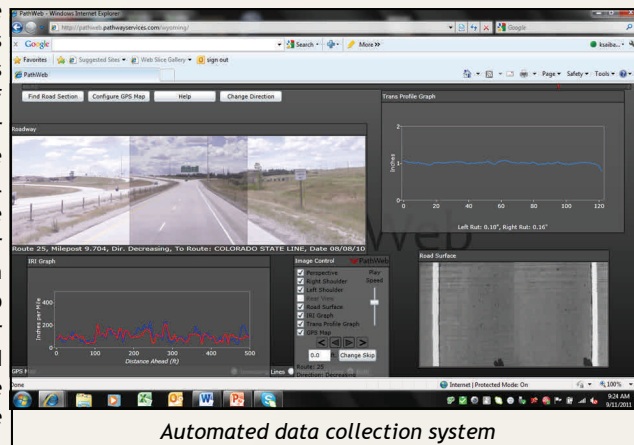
PathWeb - Windows Internet Explorer

http://pathweb.pathwayservices.com/wyoming/

Google

Search

More »

ksaibe...

Favorites

Suggested Sites

Web Slice Gallery

sign out

PathWeb

Page

Safety

Tools

Find Road Section

Configure GPS Map

Help

Change Direction

Roadway

Trans Profile Graph

2

1

0

Inches

0

20

40

60

80

100

120

Left Rut: 0.10", Right Rut: 0.16"

Route 25, Milepost 9.704, Dir. Decreasing, To Route: COLORADO STATE LINE, Date 08/08/10

IRI Graph

Inches per Mile

400

200

0

0

100

200

300

400

500

Distance Ahead (ft)

Image Control

PathWeb

Perspective

Right Shoulder

Left Shoulder

Rear View

Road Surface

IRI Graph

Trans Profile Graph

GPS Map

Play Speed

0.0

ft.

Change Skip

Route: 25

Direction: Decreasing

Road Surface

GPS

Linear

one

Internet | Protected Mode: On

100%

9:24 AM

9/11/2011

Automated data collection system